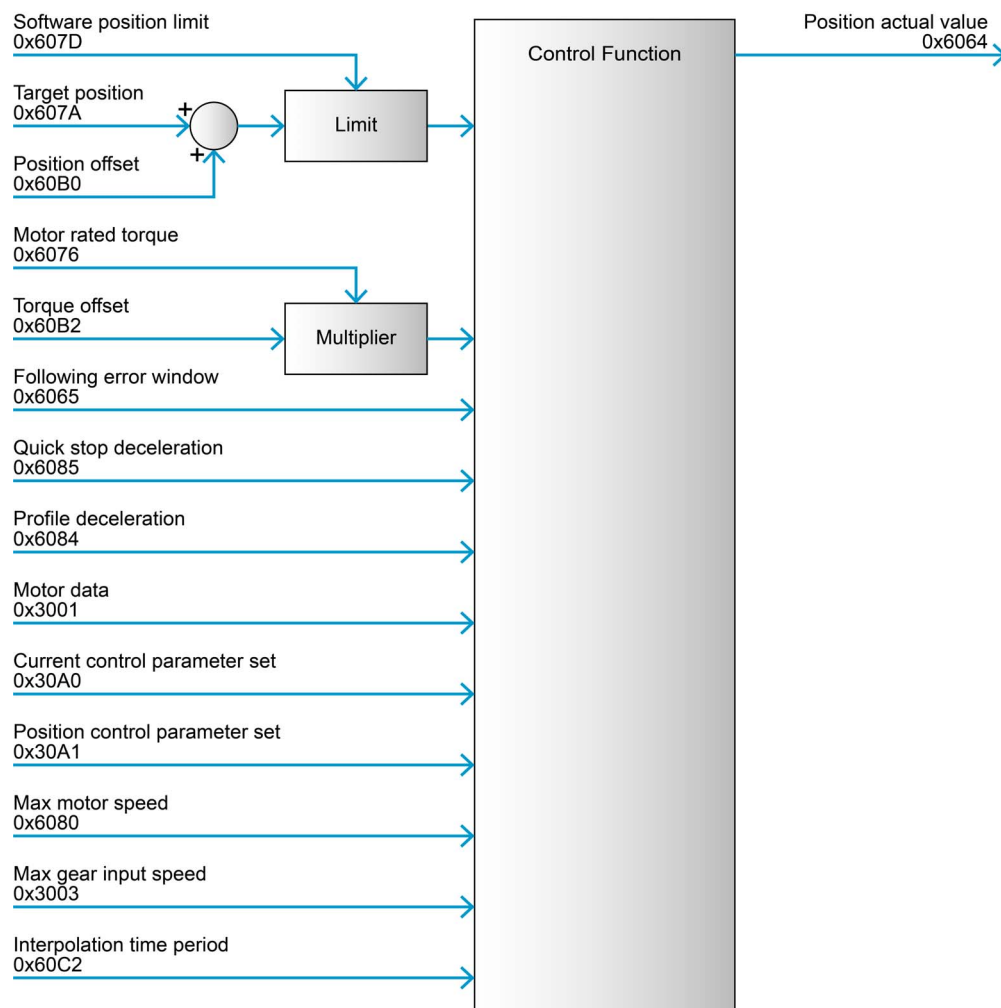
Software position limit
0x607D

Target position
0x607A

+

+

Position offset
0x60B0

Limit

Control Function

Position actual value
0x6064

Motor rated torque
0x6076

Torque offset
0x60B2

Multiplier

Following error window
0x6065

Quick stop deceleration
0x6085

Profile deceleration
0x6084

Motor data
0x3001

Current control parameter set
0x30A0

Position control parameter set
0x30A1

Max motor speed
0x6080

Max gear input speed
0x3003

Interpolation time period
0x60C2